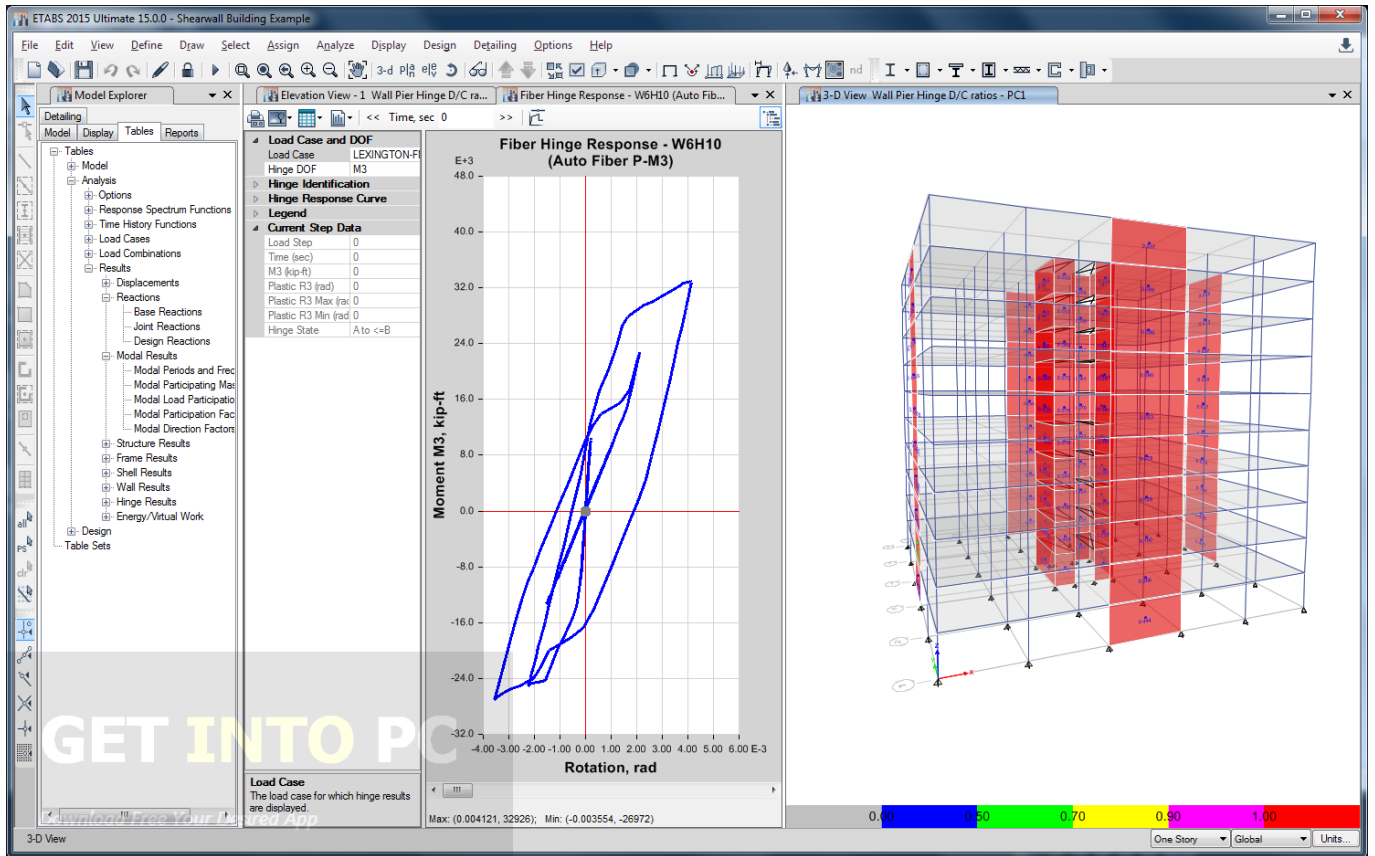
ETABS 2015 Ultimate 15.0.0 - Shearwall Building Example

File Edit View Define Draw Select Assign Analyze Display Design Detailing Options Help

3-d Pl elt nd

Model Explorer
Detailing
Model Display Tables Reports
Tables
Model
Analysis
Options
Response Spectrum Functions
Time History Functions
Load Cases
Load Combinations
Results
Displacements
Reactions
Base Reactions
Joint Reactions
Design Reactions
Modal Results
Modal Periods and Frec
Modal Participating Mas
Modal Load Participatio
Modal Participation Fac
Modal Direction Factors
Structure Results
Frame Results
Shell Results
Wall Results
Hinge Results
Energy/Virtual Work
Design
Table Sets

Elevation View - 1 Wall Pier Hinge D/C ra...
Fiber Hinge Response - W6H10 (Auto Fib...
<< Time, sec 0 >>

| Load Case and DOF | |
|---|---|
| Load Case | LEXINGTON-FI |
| Hinge DOF | M3 |
| Hinge Identification | |
| Hinge Response Curve | |
| Legend | |
| Current Step Data | |
| Load Step | 0 |
| Time (sec) | 0 |
| M3 (kip-ft) | 0 |
| Plastic R3 (rad) | 0 |
| Plastic R3 Max (rad | 0 |
| Plastic R3 Min (rad | 0 |
| Hinge State | A to <=B |

Load Case
The load case for which hinge results are displayed.

Fiber Hinge Response - W6H10
(Auto Fiber P-M3)
E+3
48.0
40.0
32.0
24.0
16.0
8.0
0.0
-8.0
-16.0
-24.0
-32.0
Moment M3, kip-ft
-4.00 -3.00 -2.00 -1.00 0.00 1.00 2.00 3.00 4.00 5.00 6.00 E-3
Rotation, rad
Max: (0.004121, 32926); Min: (-0.003554, -26972)

3-D View Wall Pier Hinge D/C ratios - PC1

0.00 0.50 0.70 0.90 1.00

3-D View
One Story Global Units...

GET INTO PC
Download Free Your Desired App